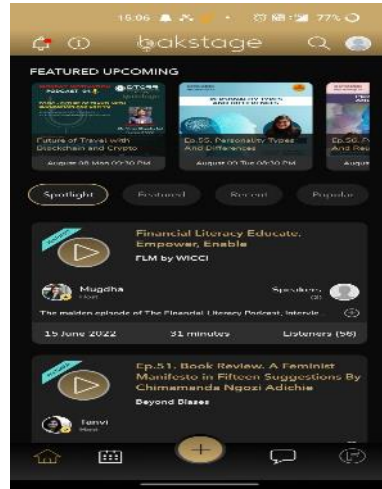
16:06 77%

bakstage

FEATURED UPCOMING

Future of Travel with Blockchain and Crypto

August 08 Mon 00:30 PM

Ep.55. Personality Types And Differences

August 09 Tue 08:30 PM

Ep.56.

Spotlight

Featured

Recent

Popular

Financial Literacy Educate. Empower, Enable

FLM by WICCI

Mugdha

Host

Speakers

The maiden episode of The Financial Literacy Podcast, intende

15 June 2022

31 minutes

Listeners (56)

Ep.51. Book Review. A Feminist Manifesto in Fifteen Suggestions By Chimamanda Ngozi Adichie

Beyond Biases

Tanvi

Host